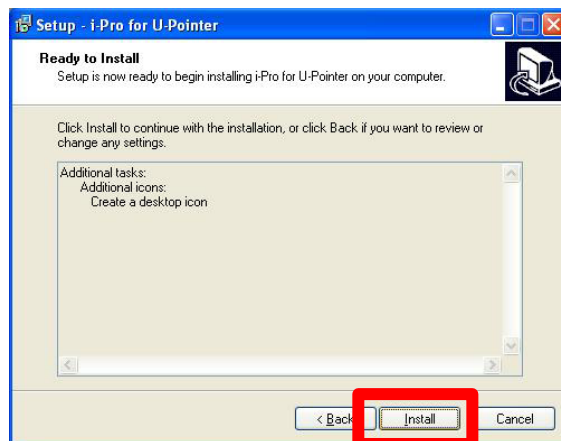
Setup - i-Pro for U-Pointer

Ready to Install
Setup is now ready to begin installing i-Pro for U-Pointer on your computer.

Click Install to continue with the installation, or click Back if you want to review or change any settings.

Additional tasks:
Additional icons:
Create a desktop icon

< Back
Install
Cancel